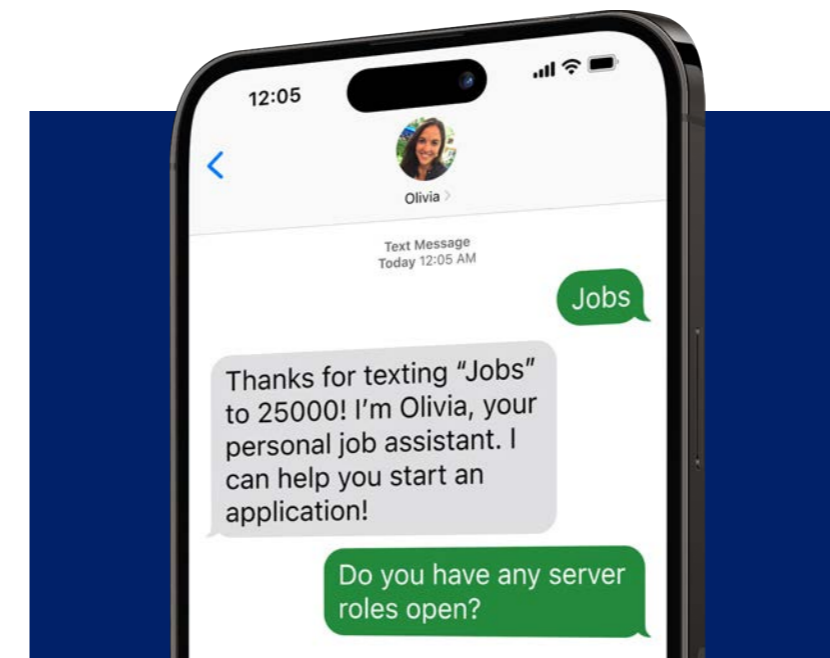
12:05

<

Olivia >

Text Message
Today 12:05 AM

Jobs

Thanks for texting "Jobs" to 25000! I'm Olivia, your personal job assistant. I can help you start an application!

Do you have any server roles open?